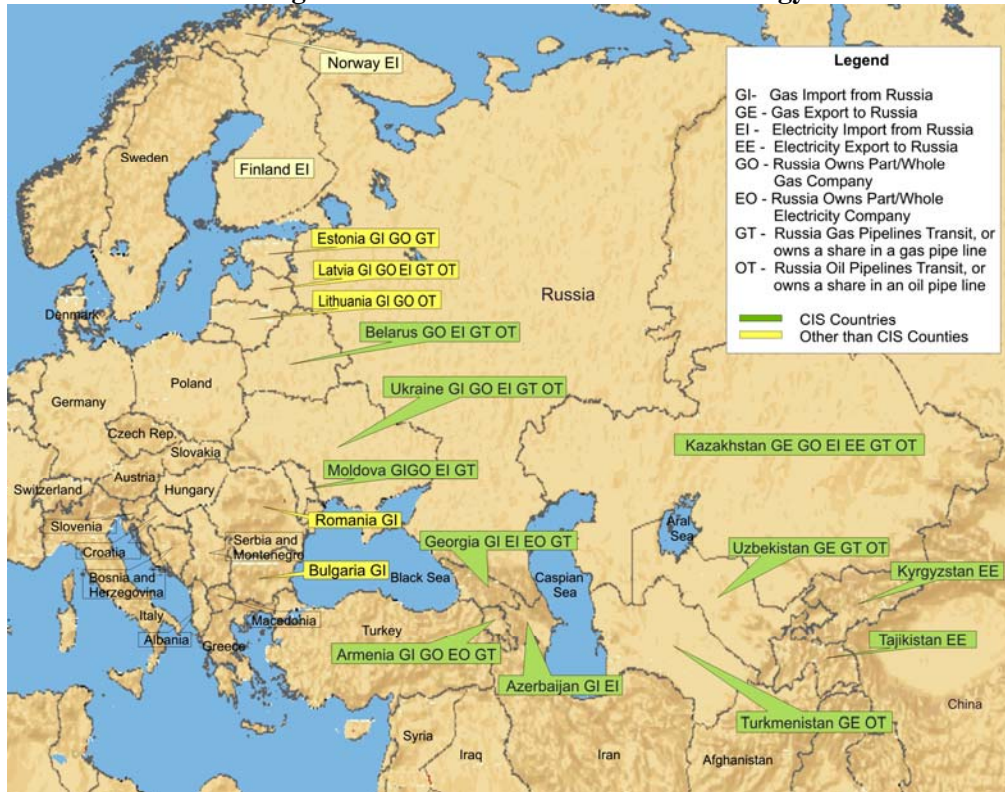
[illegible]

Legend

GI- Gas Import from Russia
GE - Gas Export to Russia
EI - Electricity Import from Russia
EE - Electricity Export to Russia
GO - Russia Owns Part/Whole Gas Company
EO - Russia Owns Part/Whole Electricity Company
GT - Russia Gas Pipelines Transit, or owns a share in a gas pipe line
OT - Russia Oil Pipelines Transit, or owns a share in an oil pipe line

CIS Countries
Other than CIS Counties

Norway EI
Sweden
Finland EI
Estonia GI GO GT
Latvia GI GO EI GT OT
Lithuania GI GO OT
Russia
Denmark
Belarus GO EI GT OT
Poland
Germany
Ukraine GI GO EI GT OT
Czech Rep.
Slovakia
Kazakhstan GE GO EI EE GT OT
Austria
Moldova GIGO EI GT
Switzerland
Hungary
Romania GI
Slovenia
Serbia and Montenegro
Croatia
Georgia GI EI EO GT
Aral Sea
Bosnia and Herzegovina
Bulgaria GI
Black Sea
Caspian Sea
Uzbekistan GE GT OT
Kyrgyzstan EE
Italy
Macedonia
Albania
Greece
Turkey
Armenia GI GO EO GT
Tajikistan EE
Azerbaijan GI EI
China
Syria
Iraq
Iran
Afghanistan
Turkmenistan GE OT